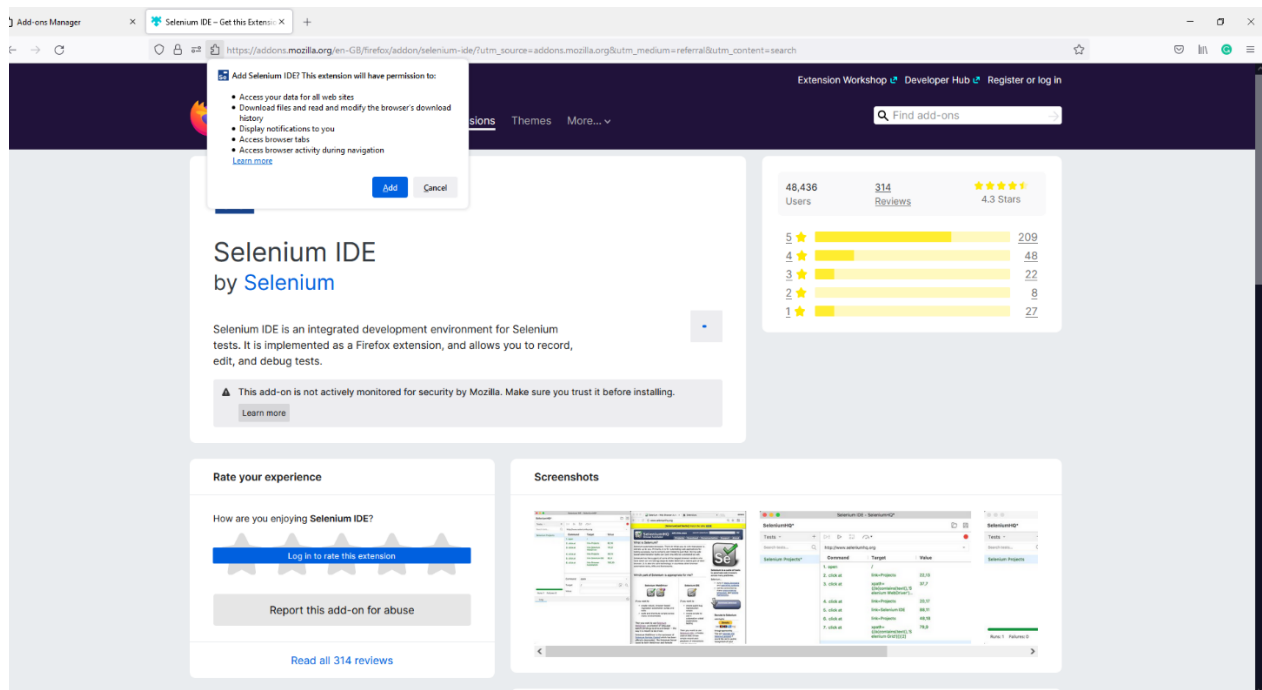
Add-ons Manager

Selenium IDE – Get this Extensio

https://addons.mozilla.org/en-GB/firefox/addon/selenium-ide/?utm_source=addons.mozilla.org&utm_medium=referral&utm_content=search

Add Selenium IDE? This extension will have permission to:

- Access your data for all web sites
- Download files and read and modify the browser's download history
- Display notifications to you
- Access browser tabs
- Access browser activity during navigation

Learn more

Add Cancel

Extension Workshop Developer Hub Register or log in

sions Themes More...

Find add-ons

48,436 Users

314 Reviews

4.3 Stars

| | |
|---|---|
| 5 | 209 |
| 4 | 48 |
| 3 | 22 |
| 2 | 8 |
| 1 | 27 |

Selenium IDE

by Selenium

Selenium IDE is an integrated development environment for Selenium tests. It is implemented as a Firefox extension, and allows you to record, edit, and debug tests.

This add-on is not actively monitored for security by Mozilla. Make sure you trust it before installing.

Learn more

Rate your experience

How are you enjoying Selenium IDE?

Log in to rate this extension

Report this add-on for abuse

Read all 314 reviews

Screenshots